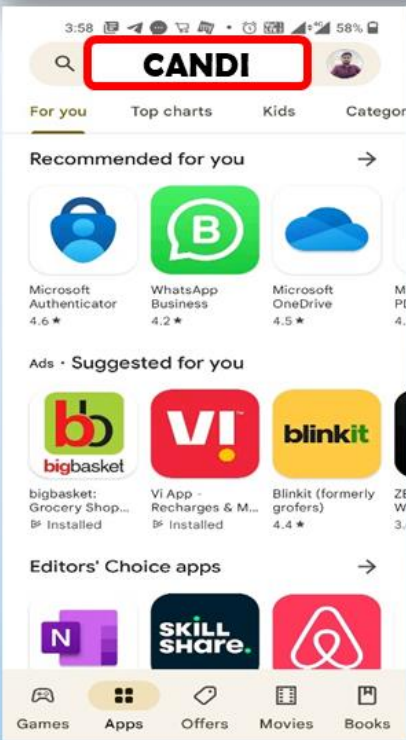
3:58 58%

CANDI

For you Top charts Kids Categor

Recommended for you →

Microsoft Authenticator 4.6 ★

WhatsApp Business 4.2 ★

Microsoft OneDrive 4.5 ★

M Pl 4.

Ads · Suggested for you

bigbasket

bigbasket: Grocery Shop... Installed

VI

Vi App - Recharges & M... Installed

blinkit

Blinkit (formerly grofers) 4.4 ★

ZE W 3.

Editors' Choice apps →

N

SKILL SHARE.

Games Apps Offers Movies Books